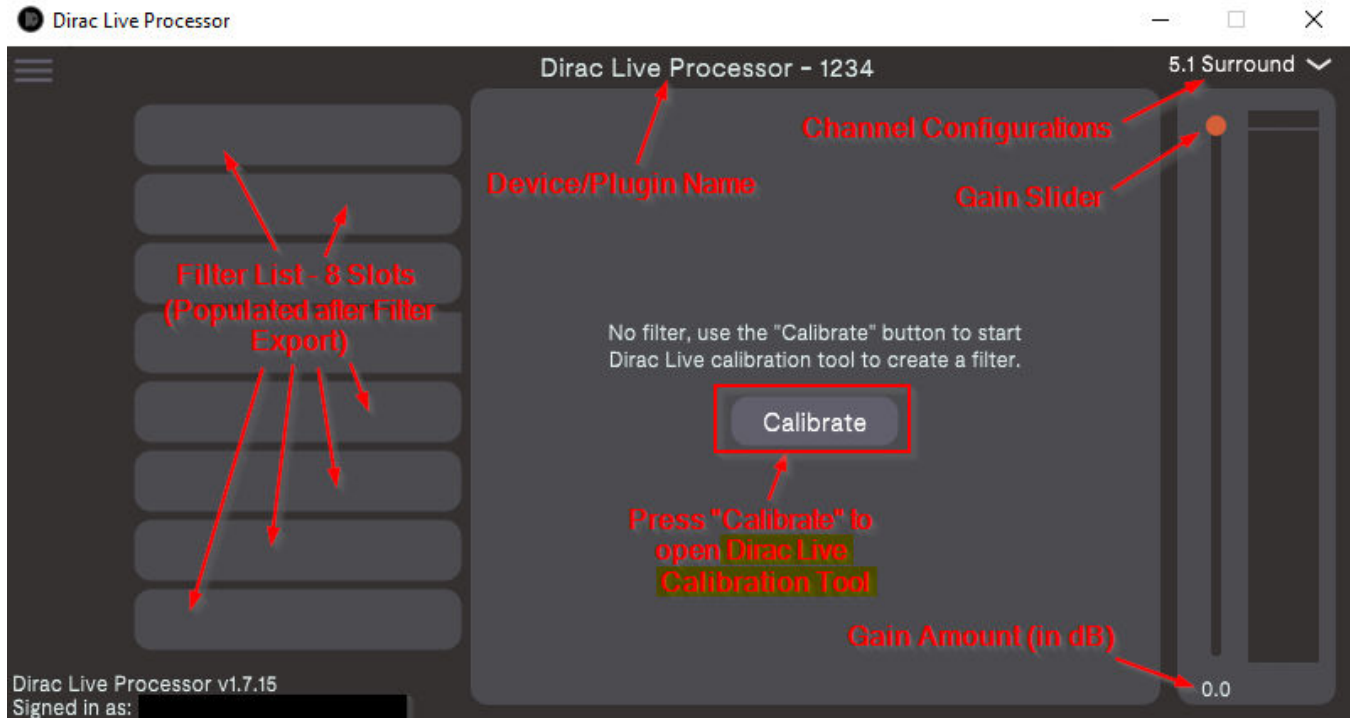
Dirac Live Processor

Dirac Live Processor - 1234

5.1 Surround

Channel Configurations

Device/Plugin Name

Gain Slider

Filter List - 8 Slots (Populated after Filter Export)

No filter, use the "Calibrate" button to start Dirac Live calibration tool to create a filter.

Calibrate

Press "Calibrate" to open Dirac Live Calibration Tool

Gain Amount (in dB)

0.0

Dirac Live Processor v1.7.15
Signed in as: